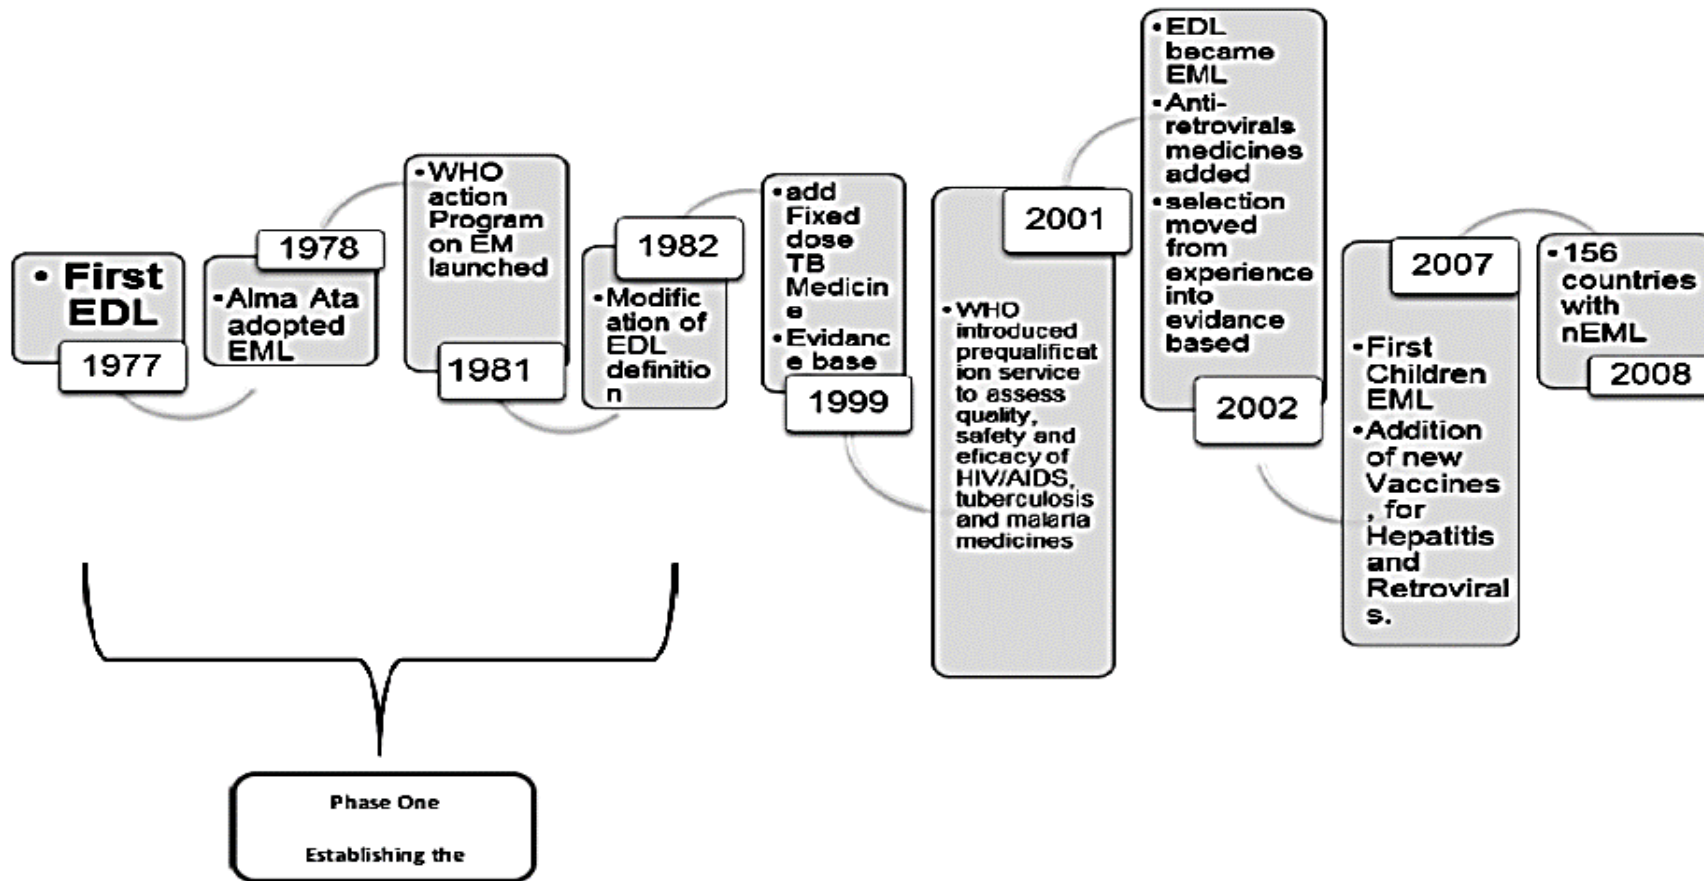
• First EDL
1977

1978
•Alma Ata adopted EML

•WHO action Program on EM launched
1981

1982
•Modification of EDL definition

•add Fixed dose TB Medicine
•Evidance base
1999

2001
•WHO introduced prequalification service to assess quality, safety and eficacy of HIV/AIDS, tuberculosis and malaria medicines

•EDL became EML
•Anti-retrovirals medicines added
•selection moved from experience into evidance based
2002

2007
•First Children EML
•Addition of new Vaccines, for Hepatitis and Retrovirals.

•156 countries with nEML
2008

Phase One

Establishing the